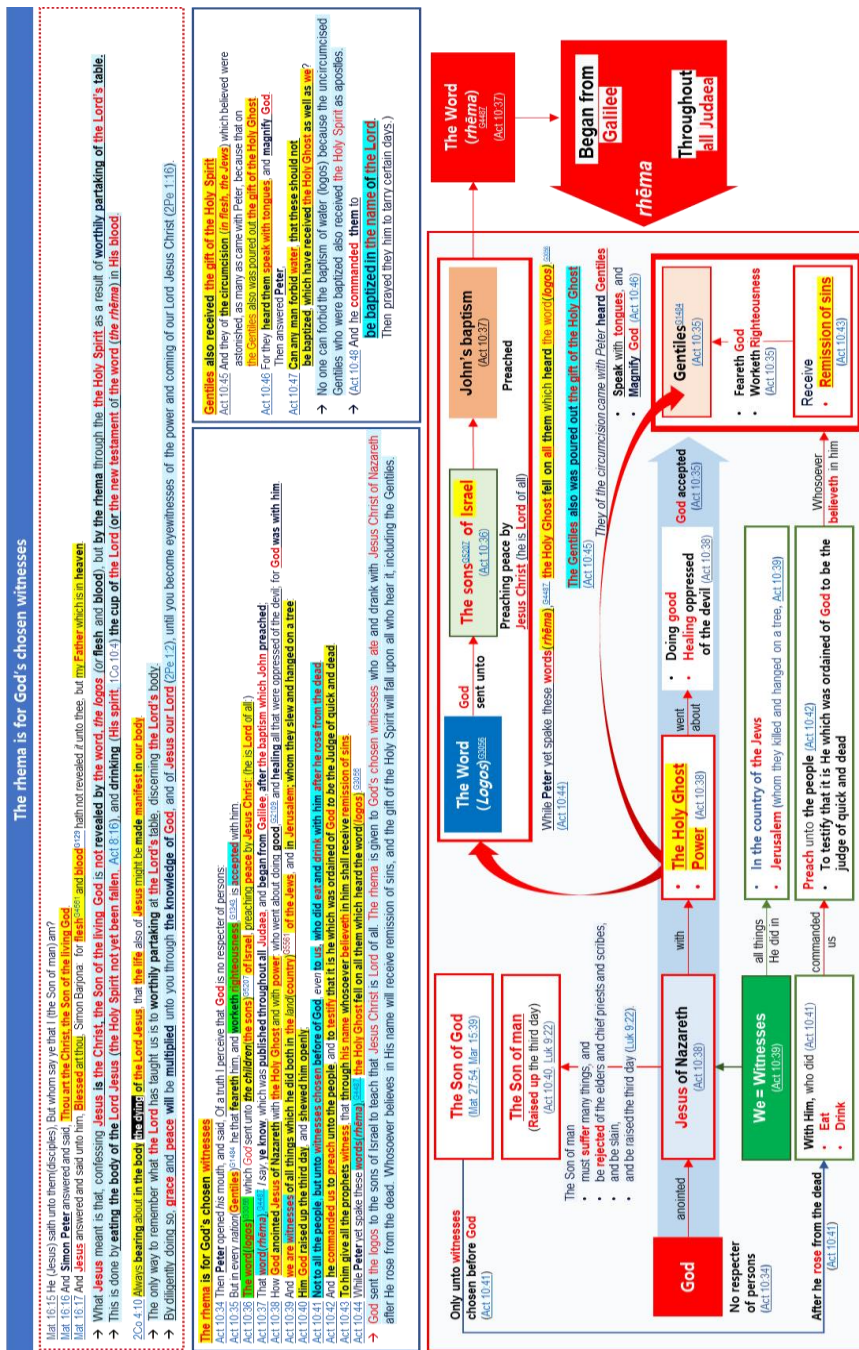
The rhema is for God's chosen witnesses

Mat 16:15 He (Jesus) saith unto them(disciples), But whom say ye that I (the Son of man) am?
Mat 16:16 And Simon Peter answered and said, Thou art the Christ, the Son of the living God.
Mat 16:17 And Jesus answered and said unto him, Blessed art thou, Simon Barjona: for flesh G4561 and blood G129 hath not revealed it unto thee, but my Father which is in heaven.

→ What Jesus meant is that, confessing Jesus is the Christ, the Son of the living God is not revealed by the word, the logos (or flesh and blood), but by the rhema through the the Holy Spirit as a result of worthily partaking of the Lord's table.
→ This is done by eating the body of the Lord Jesus (the Holy Spirit not yet been fallen, Act 8:16), and drinking (His spirit, 1Co 10:4) the cup of the Lord (or the new testament of the word (the rhema) in His blood.

2Co 4:10 Always bearing about in the body the dying of the Lord Jesus, that the life also of Jesus might be made manifest in our body.
→ The only way to remember what the Lord has taught us is to worthily partaking at the Lord's table, discerning the Lord's body.
→ By diligently doing so, grace and peace will be multiplied unto you through the knowledge of God, and of Jesus our Lord (2Pe 1:2), until you become eyewitnesses of the power and coming of our Lord Jesus Christ (2Pe 1:16).

The rhema is for God's chosen witnesses
Act 10:34 Then Peter opened his mouth, and said, Of a truth I perceive that God is no respecter of persons:
Act 10:35 But in every nation(Gentiles) G1484 he that feareth him, and worketh righteousness G1343, is accepted with him.
Act 10:36 The word(logos) G3056 which God sent unto the children(the sons) G5207 of Israel, preaching peace by Jesus Christ: (he is Lord of all:)
Act 10:37 That word(rhema) G4487, I say, ye know, which was published throughout all Judaea, and began from Galilee, after the baptism which John preached;
Act 10:38 How God anointed Jesus of Nazareth with the Holy Ghost and with power: who went about doing good G2109, and healing all that were oppressed of the devil; for God was with him.
Act 10:39 And we are witnesses of all things which he did both in the land(country) G5561 of the Jews, and in Jerusalem; whom they slew and hanged on a tree:
Act 10:40 Him God raised up the third day, and shewed him openly;
Act 10:41 Not to all the people, but unto witnesses chosen before of God, even to us, who did eat and drink with him after he rose from the dead.
Act 10:42 And he commanded us to preach unto the people, and to testify that it is he which was ordained of God to be the Judge of quick and dead.
Act 10:43 To him give all the prophets witness, that through his name whosoever believeth in him shall receive remission of sins.
Act 10:44 While Peter yet spake these words(rhema) G4487, the Holy Ghost fell on all them which heard the word(logos) G3056.
→ God sent the logos to the sons of Israel to teach that Jesus Christ is Lord of all. The rhema is given to God's chosen witnesses who ate and drank with Jesus Christ of Nazareth after He rose from the dead. Whoever believes in His name will receive remission of sins, and the gift of the Holy Spirit will fall upon all who hear it, including the Gentiles.

Gentiles also received the gift of the Holy Spirit
Act 10:45 And they of the circumcision (in flesh, the Jews) which believed were astonished, as many as came with Peter, because that on the Gentiles also was poured out the gift of the Holy Ghost.
Act 10:46 For they heard them speak with tongues, and magnify God. Then answered Peter,
Act 10:47 Can any man forbid water, that these should not be baptized, which have received the Holy Ghost as well as we?
→ No one can forbid the baptism of water (logos) because the uncircumcised Gentiles who were baptized also received the Holy Spirit as apostles.
→ (Act 10:48 And he commanded them to be baptized in the name of the Lord. Then prayed they him to tarry certain days.)

The Word (rhēma) G4487 (Act 10:37)
Began from Galilee
Throughout all Judaea
rhēma

Only unto witnesses chosen before God (Act 10:41)
God
No respecter of persons (Act 10:34)
After he rose from the dead (Act 10:41)
anointed
The Son of God (Mat 27:54, Mar 15:39)
The Son of man (Raised up the third day) (Act 10:40, Luk 9:22)
The Son of man
• must suffer many things, and
• be rejected of the elders and chief priests and scribes,
• and be slain,
• and be raised the third day (Luk 9:22).
Jesus of Nazareth (Act 10:38)
We = Witnesses (Act 10:39)
With Him, who did (Act 10:41)
• Eat
• Drink
all things He did in
commanded us
with
• The Holy Ghost
• Power (Act 10:38)
went about
• Doing good
• Healing oppressed of the devil (Act 10:38)
• In the country of the Jews
• Jerusalem (whom they killed and hanged on a tree, Act 10:39)
Preach unto the people (Act 10:42)
• To testify that it is He which was ordained of God to be the judge of quick and dead
Whosoever believeth in him
The Word (Logos) G3056
God sent unto
The sons G5207 of Israel (Act 10:36)
Preaching peace by Jesus Christ (he is Lord of all)
John's baptism (Act 10:37)
Preached
While Peter yet spake these words(rhēma) G4487, the Holy Ghost fell on all them which heard the word(logos) G3056 (Act 10:44)
The Gentiles also was poured out the gift of the Holy Ghost (Act 10:45)
God accepted (Act 10:35)
They of the circumcision came with Peter heard Gentiles
• Speak with tongues, and
• Magnify God (Act 10:46)
Gentiles G1484 (Act 10:35)
• Feareth God
• Worketh Righteousness (Act 10:35)
Receive
• Remission of sins (Act 10:43)